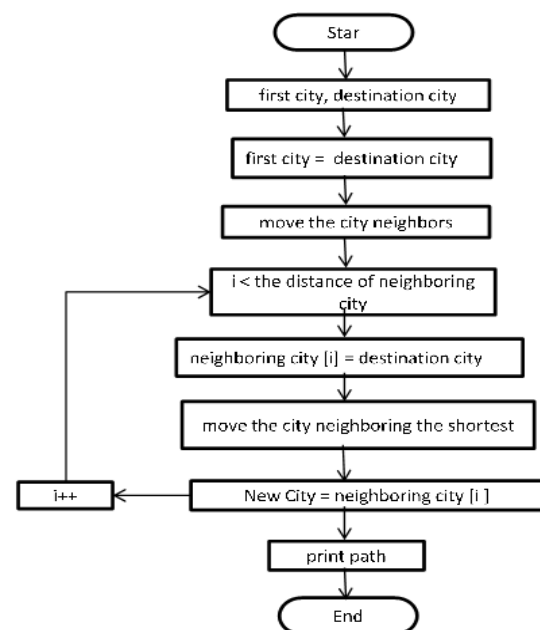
Star

first city, destination city

first city = destination city

move the city neighbors

i < the distance of neighboring city

neighboring city [i] = destination city

move the city neighboring the shortest

i++

New City = neighboring city [i ]

print path

End